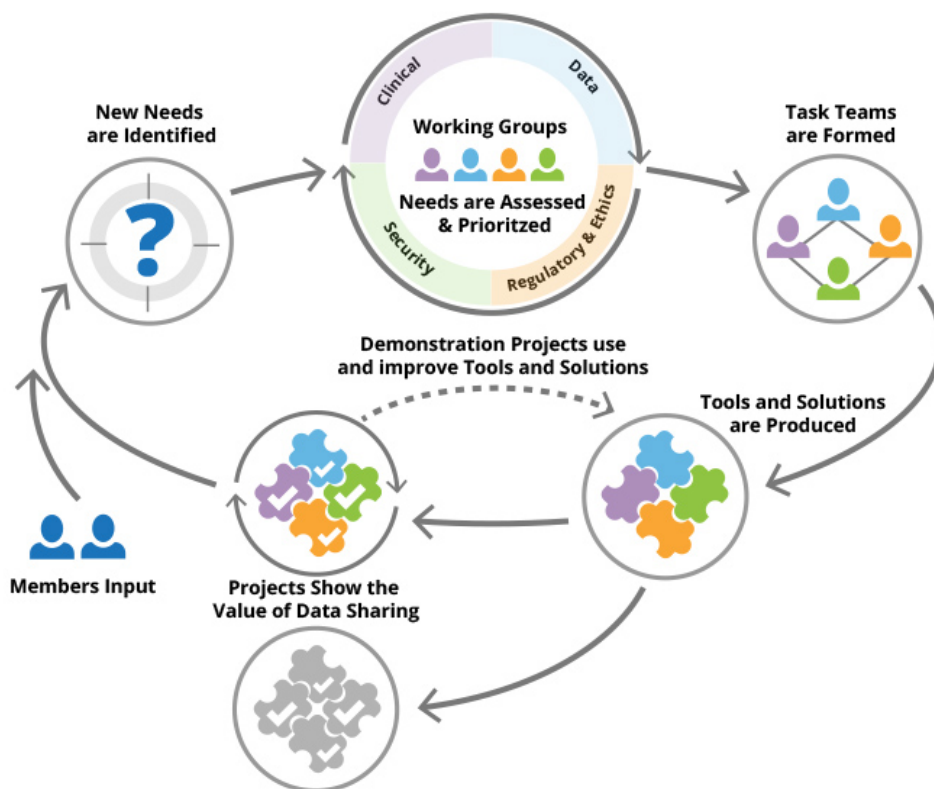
New Needs are Identified

Clinical

Data

Working Groups

Needs are Assessed & Prioritized

Security

Regulatory & Ethics

Task Teams are Formed

Demonstration Projects use and improve Tools and Solutions

Tools and Solutions are Produced

Members Input

Projects Show the Value of Data Sharing